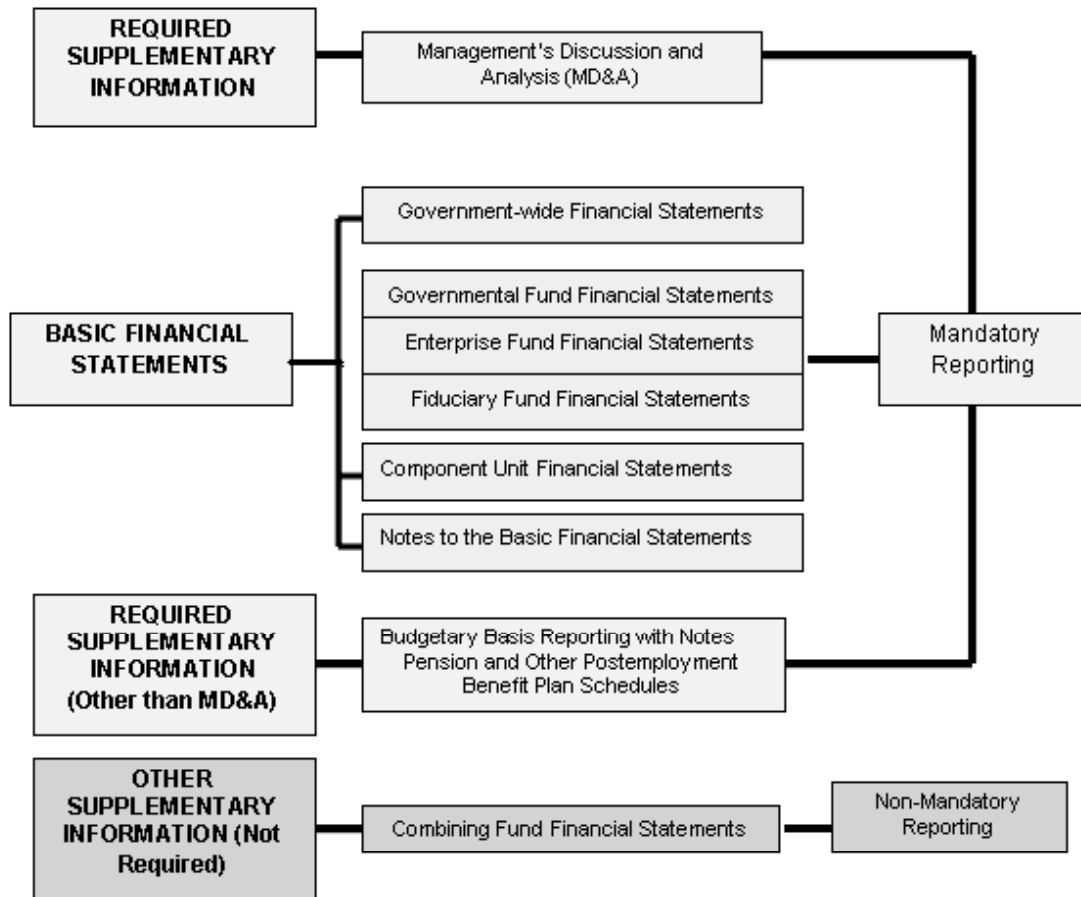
REQUIRED SUPPLEMENTARY INFORMATION

Management's Discussion and Analysis (MD&A)

Government-wide Financial Statements

Governmental Fund Financial Statements

BASIC FINANCIAL STATEMENTS

Enterprise Fund Financial Statements

Mandatory Reporting

Fiduciary Fund Financial Statements

Component Unit Financial Statements

Notes to the Basic Financial Statements

REQUIRED SUPPLEMENTARY INFORMATION (Other than MD&A)

Budgetary Basis Reporting with Notes Pension and Other Postemployment Benefit Plan Schedules

OTHER SUPPLEMENTARY INFORMATION (Not Required)

Combining Fund Financial Statements

Non-Mandatory Reporting